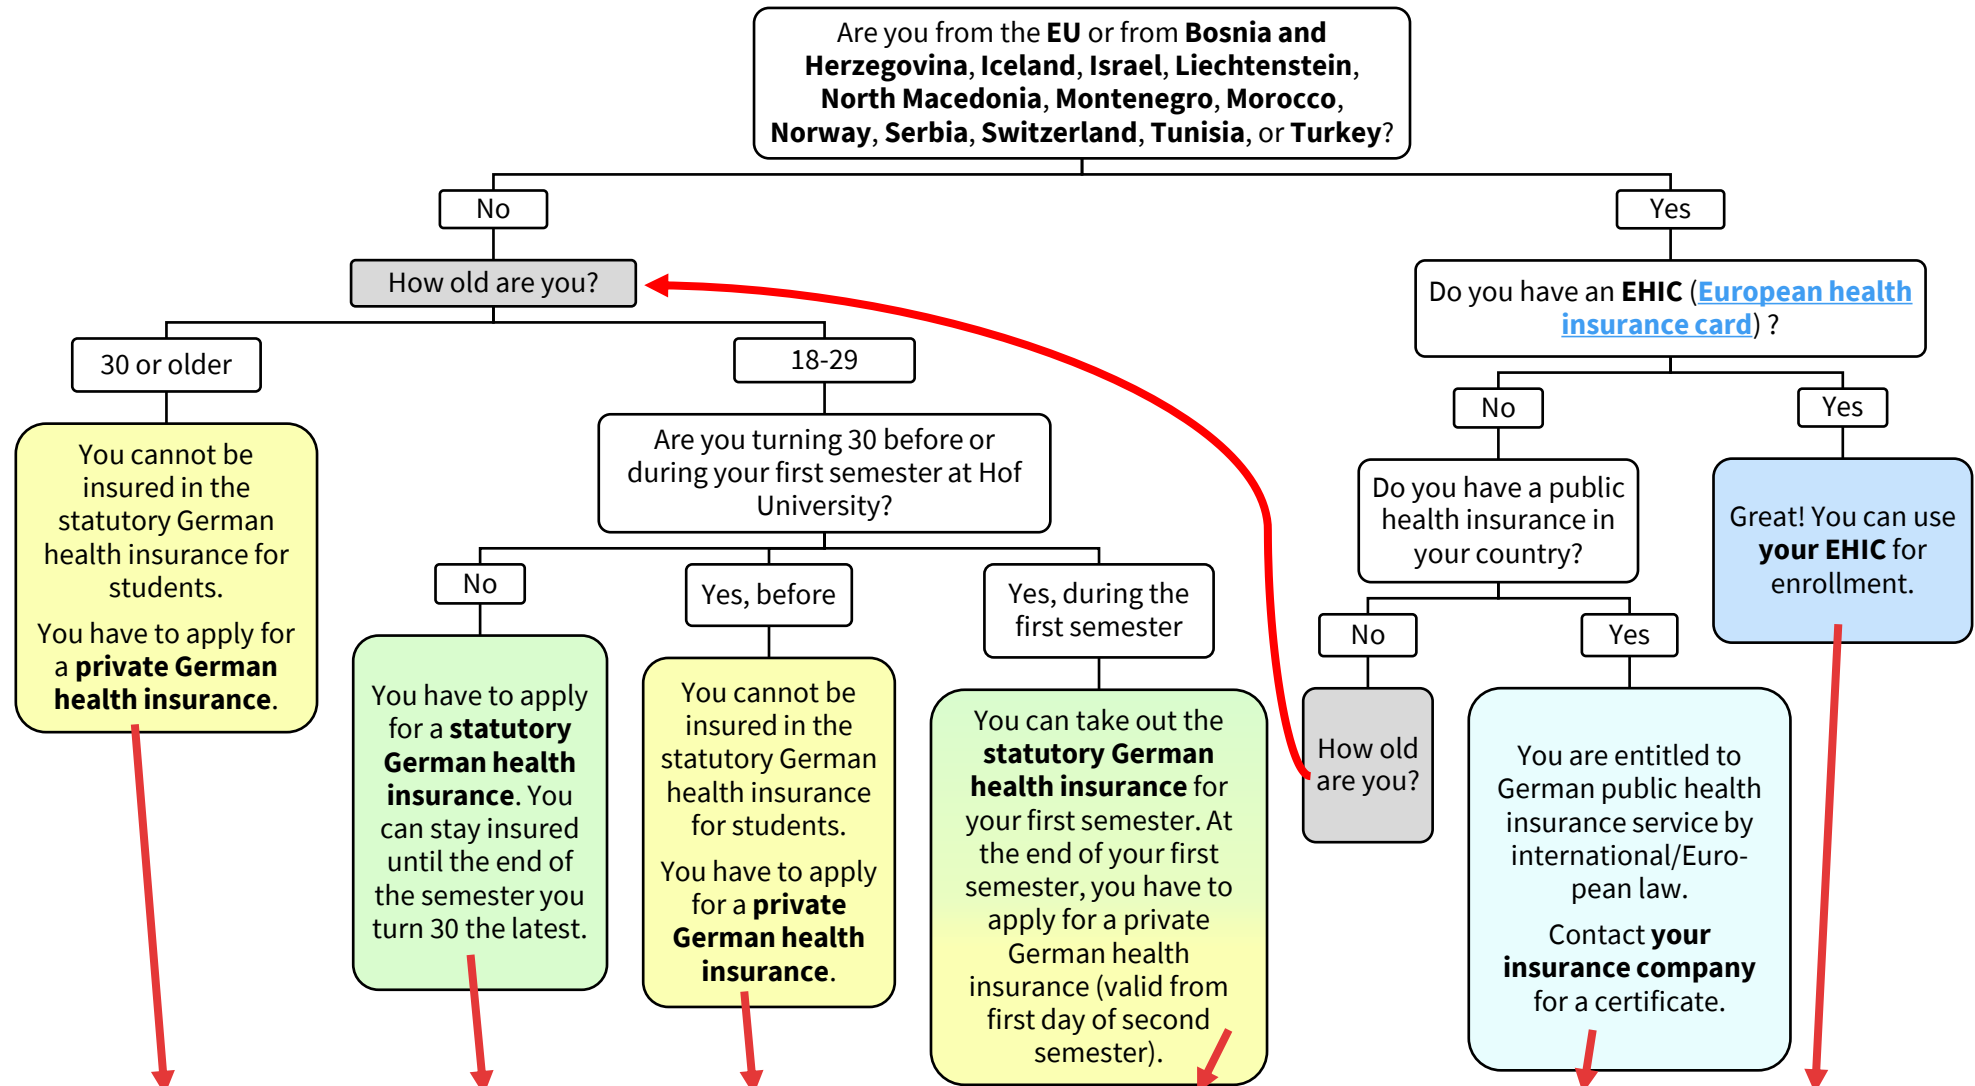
Are you from the **EU** or from **Bosnia and Herzegovina**, **Iceland**, **Israel**, **Liechtenstein**, **North Macedonia**, **Montenegro**, **Morocco**, **Norway**, **Serbia**, **Switzerland**, **Tunisia**, or **Turkey**?

No

How old are you?

30 or older

You cannot be insured in the statutory German health insurance for students.

You have to apply for a **private German health insurance**.

18-29

Are you turning 30 before or during your first semester at Hof University?

No

You have to apply for a **statutory German health insurance**. You can stay insured until the end of the semester you turn 30 the latest.

Yes, before

You cannot be insured in the statutory German health insurance for students.

You have to apply for a **private German health insurance**.

Yes, during the first semester

You can take out the **statutory German health insurance** for your first semester. At the end of your first semester, you have to apply for a private German health insurance (valid from first day of second semester).

Yes

Do you have an **EHIC** (European health insurance card) ?

No

Do you have a public health insurance in your country?

No

How old are you?

Yes

You are entitled to German public health insurance service by international/European law.

Contact **your insurance company** for a certificate.

Yes

Great! You can use **your EHIC** for enrollment.